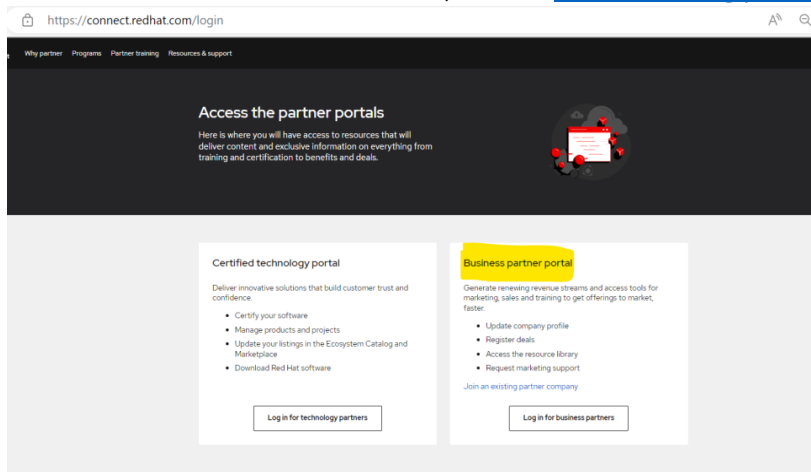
https://connect.redhat.com/login

Why partner Programs Partner training Resources & support

Access the partner portals

Here is where you will have access to resources that will deliver content and exclusive information on everything from training and certification to benefits and deals.

Certified technology portal

Deliver innovative solutions that build customer trust and confidence.

- Certify your software
- Manage products and projects
- Update your listings in the Ecosystem Catalog and Marketplace
- Download Red Hat software

Log in for technology partners

Business partner portal

Generate renewing revenue streams and access tools for marketing, sales and training to get offerings to market, faster.

- Update company profile
- Register deals
- Access the resource library
- Request marketing support

Join an existing partner company

Log in for business partners